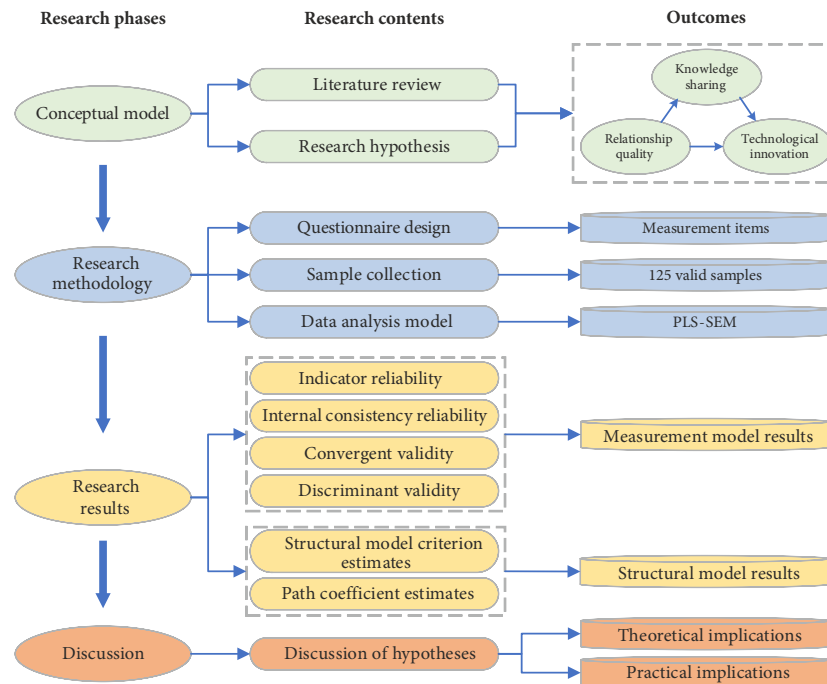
Research phases

Research contents

Outcomes

Conceptual model

Literature review

Research hypothesis

Knowledge sharing

Relationship quality

Technological innovation

Research methodology

Questionnaire design

Sample collection

Data analysis model

Measurement items

125 valid samples

PLS-SEM

Research results

Indicator reliability

Internal consistency reliability

Convergent validity

Discriminant validity

Measurement model results

Structural model criterion estimates

Path coefficient estimates

Structural model results

Discussion

Discussion of hypotheses

Theoretical implications

Practical implications